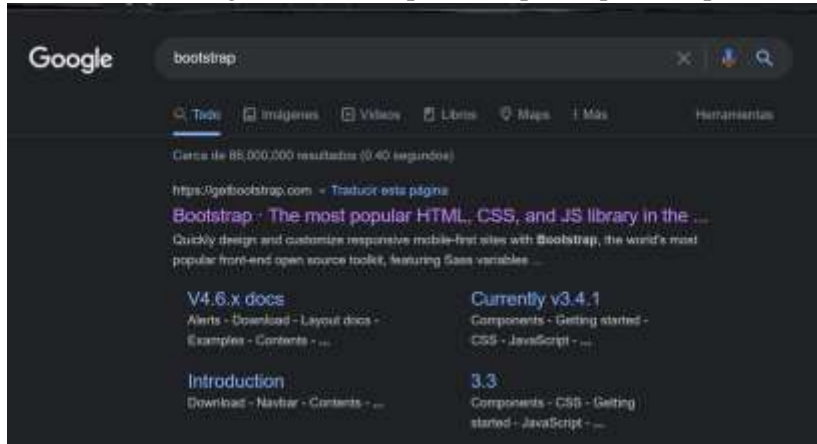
Google

bootstrap

Todo Imágenes Videos Libros Maps ⋮ Más Herramientas

Cerca de 86,000,000 resultados (0.40 segundos)

https://getbootstrap.com › Traducir esta página

Bootstrap · The most popular HTML, CSS, and JS library in the ...

Quickly design and customize responsive mobile-first sites with Bootstrap, the world's most popular front-end open source toolkit, featuring Sass variables ...

V4.6.x docs
Alerts - Download - Layout docs - Examples - Contents - ...

Currently v3.4.1
Components - Getting started - CSS - JavaScript - ...

Introduction
Download - Navbar - Contents - ...

3.3
Components - CSS - Getting started - JavaScript - ...